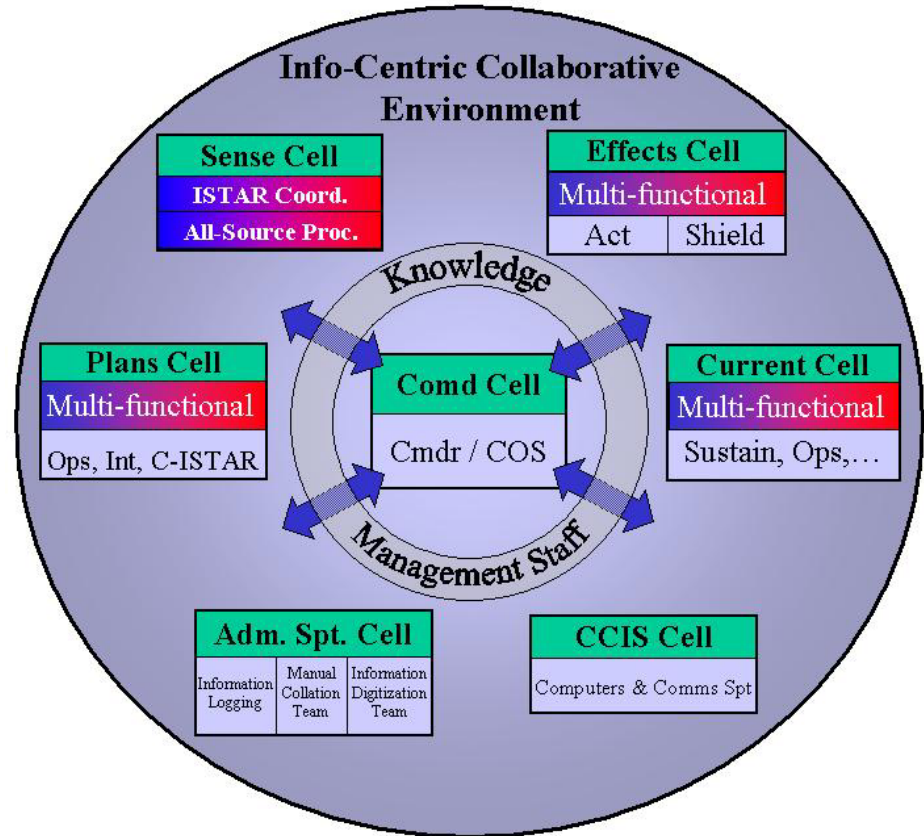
Info-Centric Collaborative Environment

Sense Cell
ISTAR Coord.
All-Source Proc.

Effects Cell
Multi-functional
Act | Shield

Knowledge

Plans Cell
Multi-functional
Ops, Int, C-ISTAR

Comd Cell
Cmdr / COS

Current Cell
Multi-functional
Sustain, Ops,…

Management Staff

Adm. Spt. Cell
| Information Logging | Manual Collation Team | Information Digitization Team |
|---|---|---|

CCIS Cell
Computers & Comms Spt